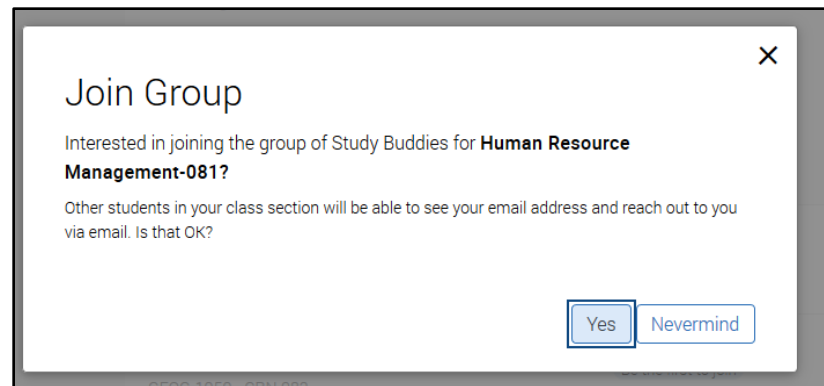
×

Join Group

Interested in joining the group of Study Buddies for **Human Resource Management-081?**

Other students in your class section will be able to see your email address and reach out to you via email. Is that OK?

Yes Nevermind

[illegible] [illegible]